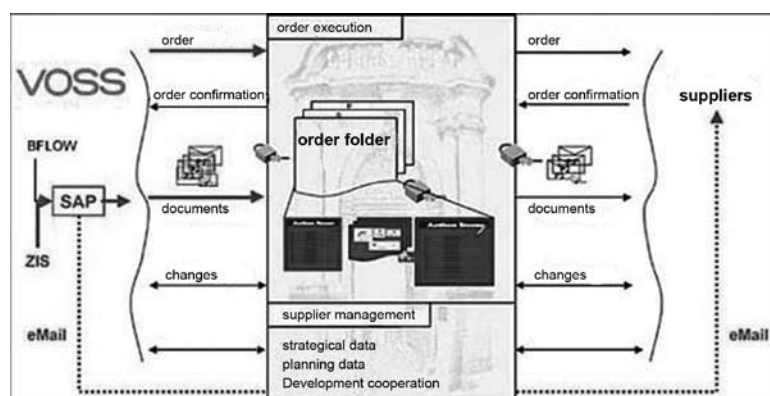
order execution

order

order confirmation

VOSS

BFLOW

SAP

ZIS

documents

changes

eMail

order folder

order

order confirmation

suppliers

documents

changes

eMail

supplier management

strategical data
planning data
Development cooperation